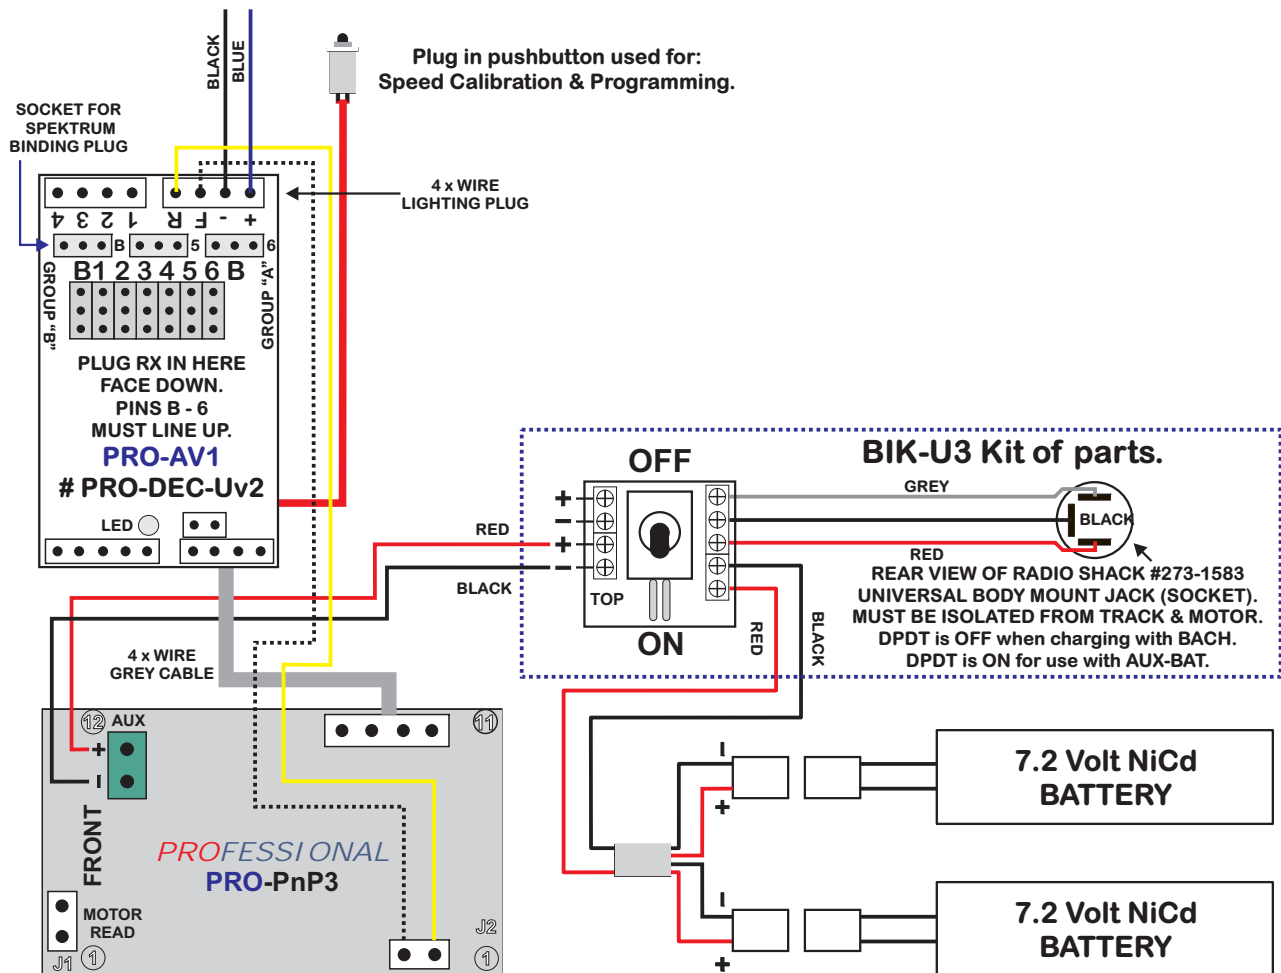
BLACK
BLUE
Plug in pushbutton used for:
Speed Calibration & Programming.
SOCKET FOR SPEKTRUM BINDING PLUG
4 x WIRE LIGHTING PLUG
4 3 2 1 R F - +
B 5 6
B1 2 3 4 5 6 B
GROUP "B"
GROUP "A"
PLUG RX IN HERE FACE DOWN. PINS B - 6 MUST LINE UP.
PRO-AV1
# PRO-DEC-Uv2
LED
BIK-U3 Kit of parts.
OFF
GREY
BLACK
RED
+
-
+
-
TOP
ON
RED
BLACK
REAR VIEW OF RADIO SHACK #273-1583
UNIVERSAL BODY MOUNT JACK (SOCKET).
MUST BE ISOLATED FROM TRACK & MOTOR.
DPDT is OFF when charging with BACH.
DPDT is ON for use with AUX-BAT.
RED
BLACK
4 x WIRE GREY CABLE
12 AUX
+
-
11
FRONT
PROFESSIONAL
PRO-PnP3
MOTOR READ
J1 1
J2 1
-
+
7.2 Volt NiCd BATTERY
-
+
7.2 Volt NiCd BATTERY